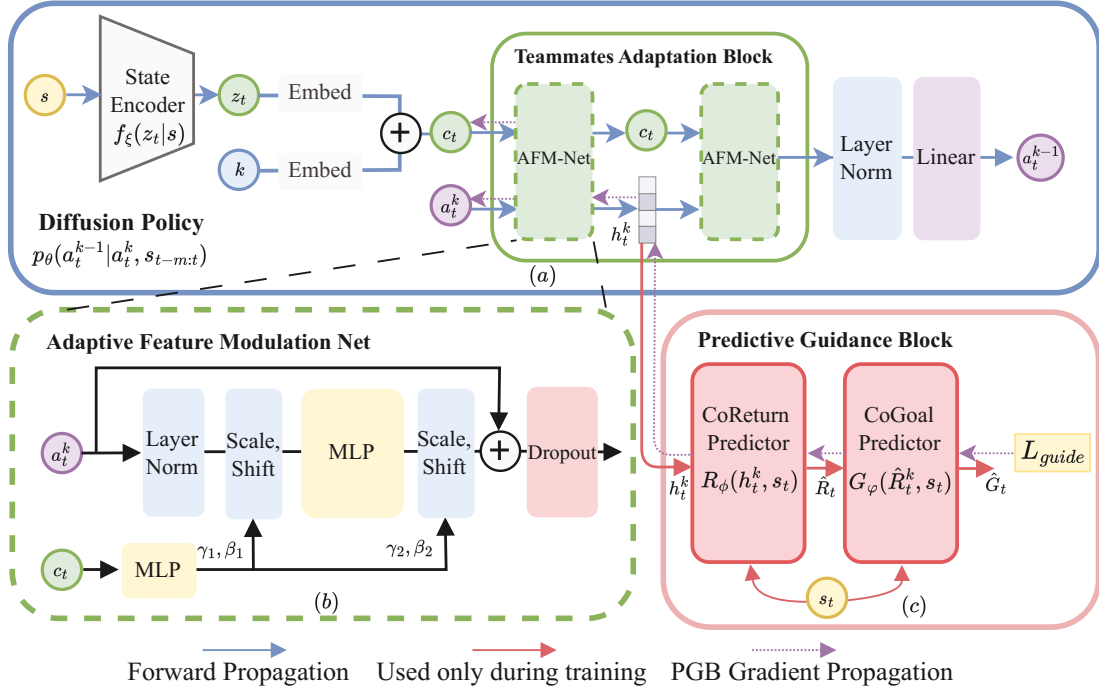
$s$

State Encoder $f_\xi(z_t|s)$

$z_t$

Embed

$k$

Embed

$+$

$c_t$

Teammates Adaptation Block

AFM-Net

$c_t$

AFM-Net

Layer Norm

Linear

$a_t^{k-1}$

$a_t^k$

$h_t^k$

Diffusion Policy
$p_\theta(a_t^{k-1}|a_t^k, s_{t-m:t})$

$(a)$

Adaptive Feature Modulation Net

$a_t^k$

Layer Norm

Scale, Shift

MLP

Scale, Shift

$+$

Dropout

$\gamma_1, \beta_1$

$\gamma_2, \beta_2$

$c_t$

MLP

$(b)$

Predictive Guidance Block

CoReturn Predictor
$R_\phi(h_t^k, s_t)$

CoGoal Predictor
$G_\varphi(\hat{R}_t^k, s_t)$

$L_{guide}$

$h_t^k$

$\hat{R}_t$

$\hat{G}_t$

$s_t$

$(c)$

Forward Propagation

Used only during training

PGB Gradient Propagation